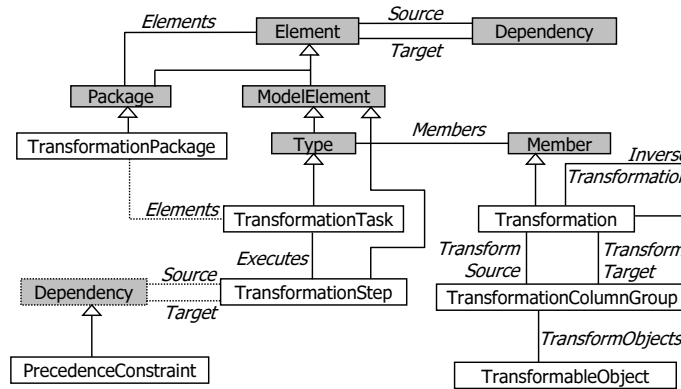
Elements
Element
Source
Dependency
Target
Package
ModelElement
TransformationPackage
Type
Members
Member
Inverse
Transformation
Elements
TransformationTask
Transformation
Executes
Transform
Source
Transform
Target
Source
Dependency
TransformationStep
TransformationColumnGroup
Target
TransformObjects
PrecedenceConstraint
TransformableObject